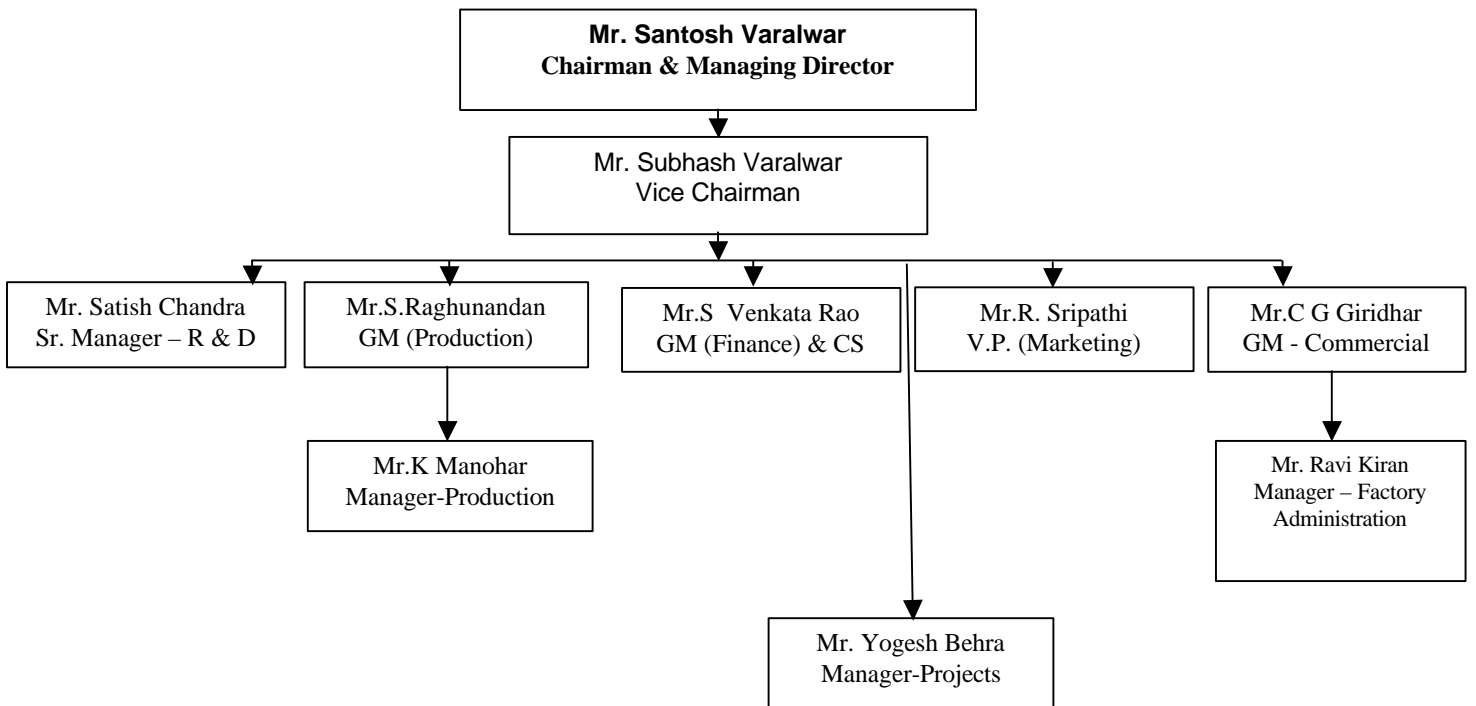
Mr. Santosh Varalwar
Chairman & Managing Director

Mr. Subhash Varalwar
Vice Chairman

Mr. Satish Chandra
Sr. Manager – R & D

Mr.S.Raghunandan
GM (Production)

Mr.S Venkata Rao
GM (Finance) & CS

Mr.R. Sripathi
V.P. (Marketing)

Mr.C G Giridhar
GM - Commercial

Mr.K Manohar
Manager-Production

Mr. Ravi Kiran
Manager – Factory Administration

Mr. Yogesh Behra
Manager-Projects